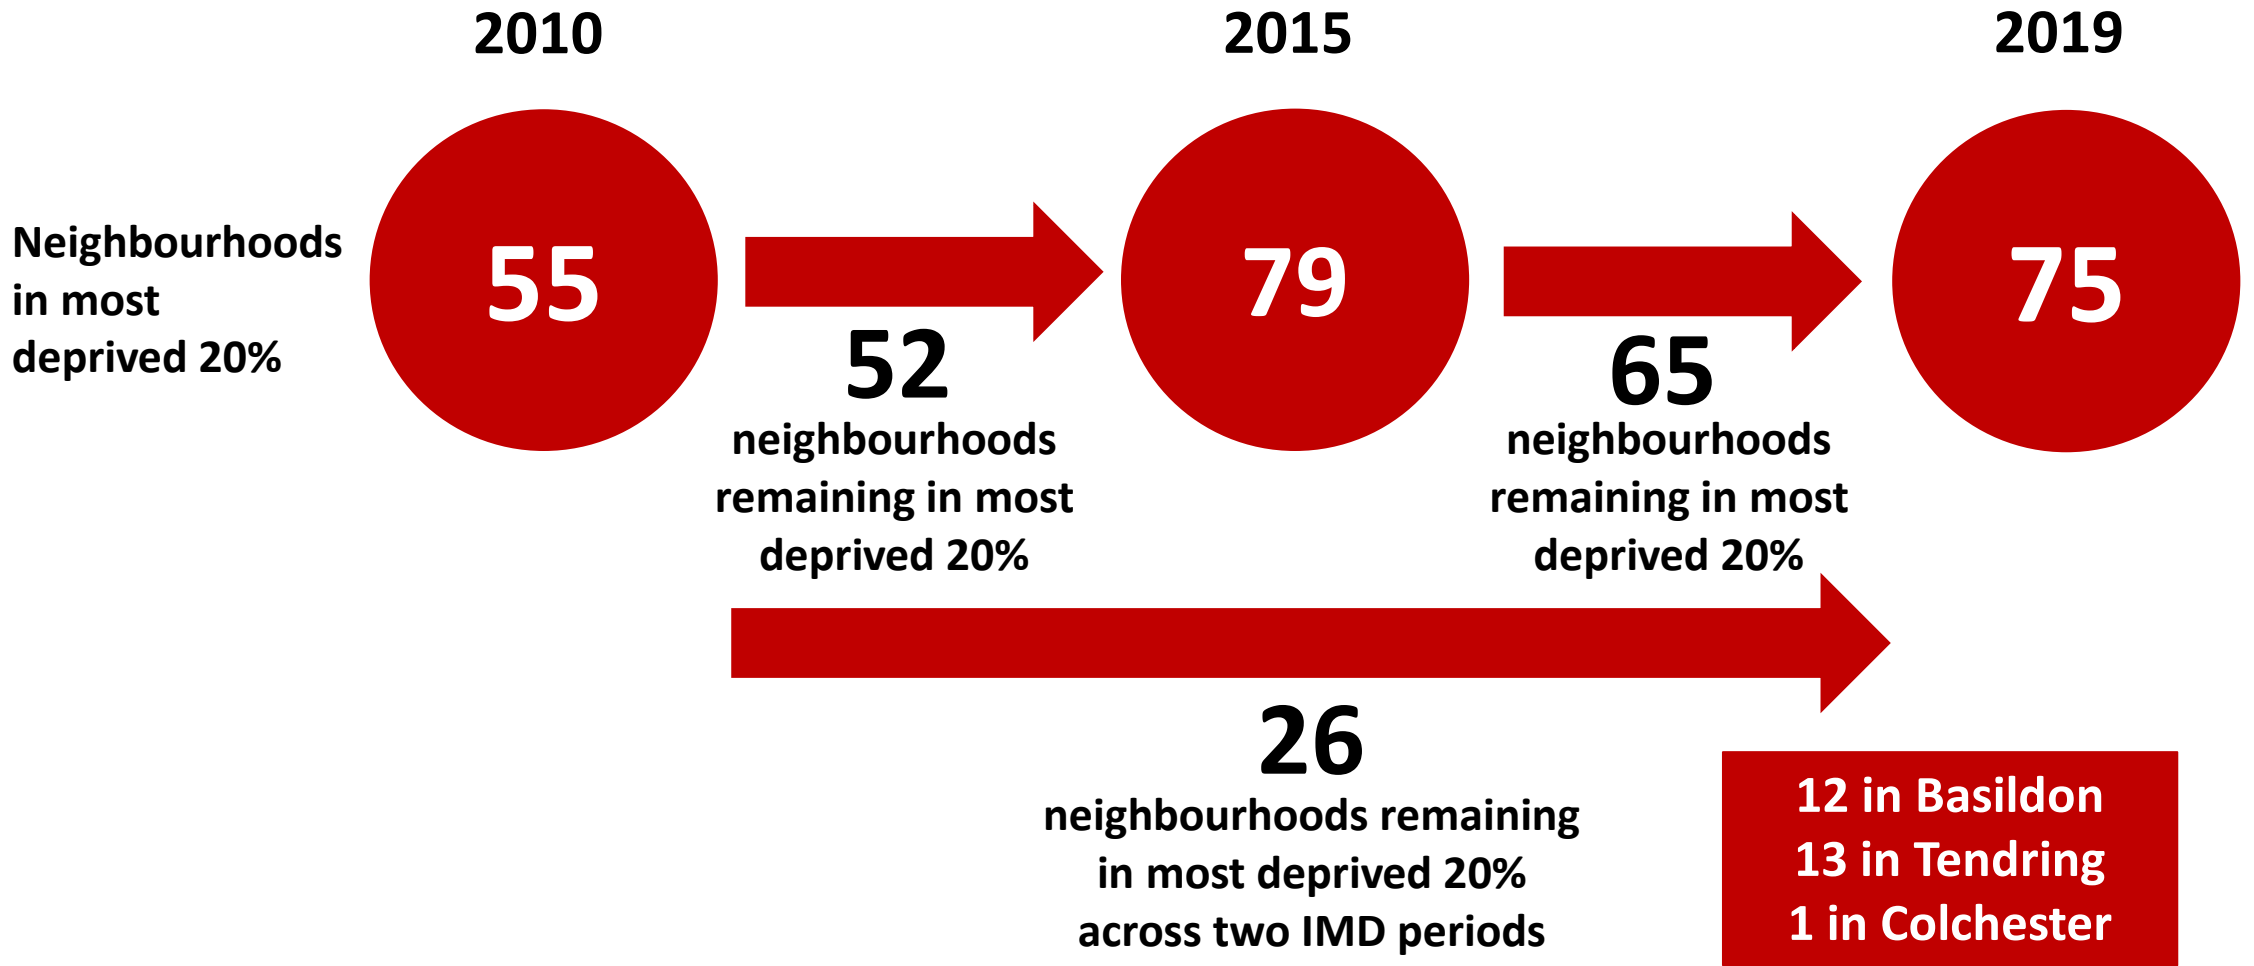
2010

2015

2019

Neighbourhoods in most deprived 20%

55

79

75

52
neighbourhoods remaining in most deprived 20%

65
neighbourhoods remaining in most deprived 20%

26
neighbourhoods remaining in most deprived 20% across two IMD periods

12 in Basildon
13 in Tendring
1 in Colchester